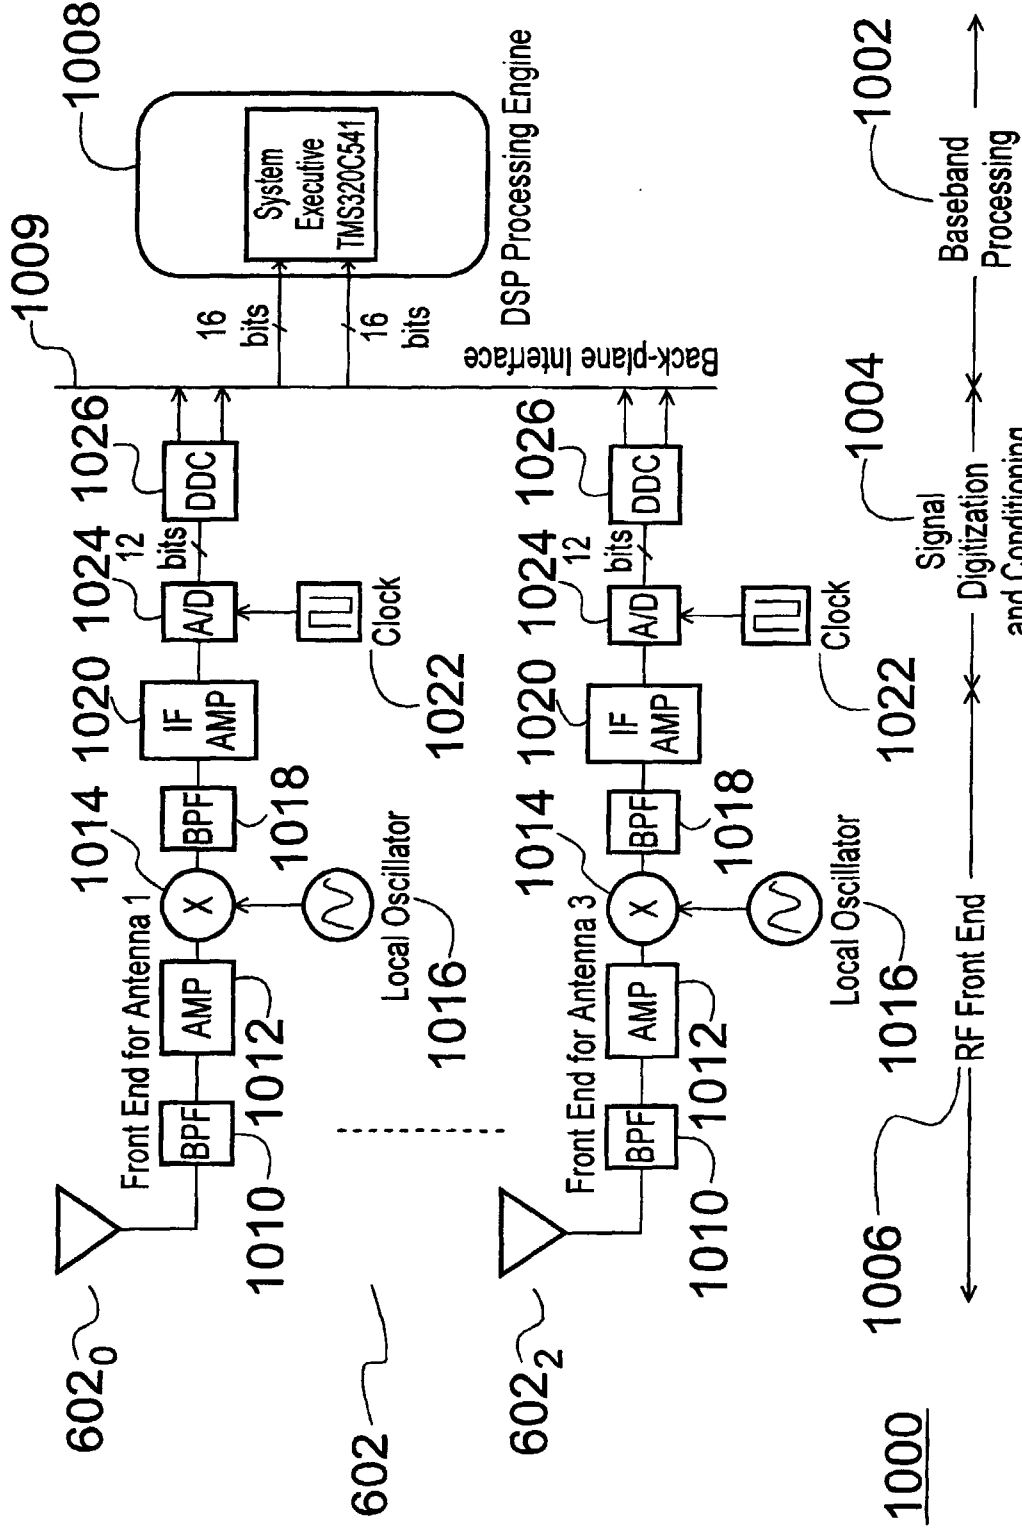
$602_0$
602
$602_2$
1000

Front End for Antenna 1
BPF
1010
AMP
1012
1014
X
Local Oscillator
1016
BPF
1018
1020
IF AMP
1022
Clock
1024
A/D
12 bits
1026
DDC
1009
16 bits
16 bits
1008
System Executive TMS320C541
DSP Processing Engine
Back-plane Interface

Front End for Antenna 3
BPF
1010
AMP
1012
1014
X
Local Oscillator
1016
BPF
1018
1020
IF AMP
1022
Clock
1024
A/D
12 bits
1026
DDC

1006
RF Front End
1004
Signal Digitization and Conditioning
1002
Baseband Processing